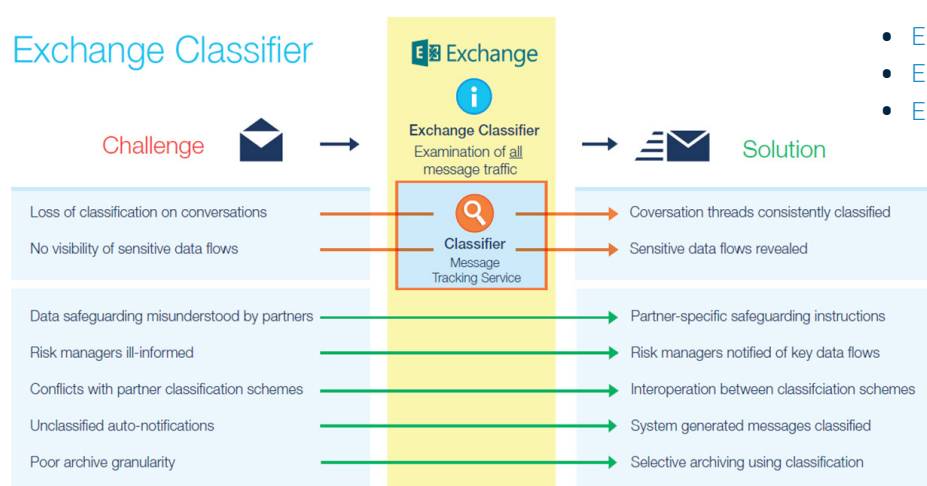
Exchange Classifier

Exchange

Exchange Classifier
Examination of all message traffic

• E
• E
• E

Challenge

Solution

Loss of classification on conversations
No visibility of sensitive data flows

Classifier
Message Tracking Service

Coversation threads consistently classified
Sensitive data flows revealed

Data safeguarding misunderstood by partners
Risk managers ill-informed
Conflicts with partner classification schemes
Unclassified auto-notifications
Poor archive granularity

Partner-specific safeguarding instructions
Risk managers notified of key data flows
Interoperation between classifciation schemes
System generated messages classified
Selective archiving using classification